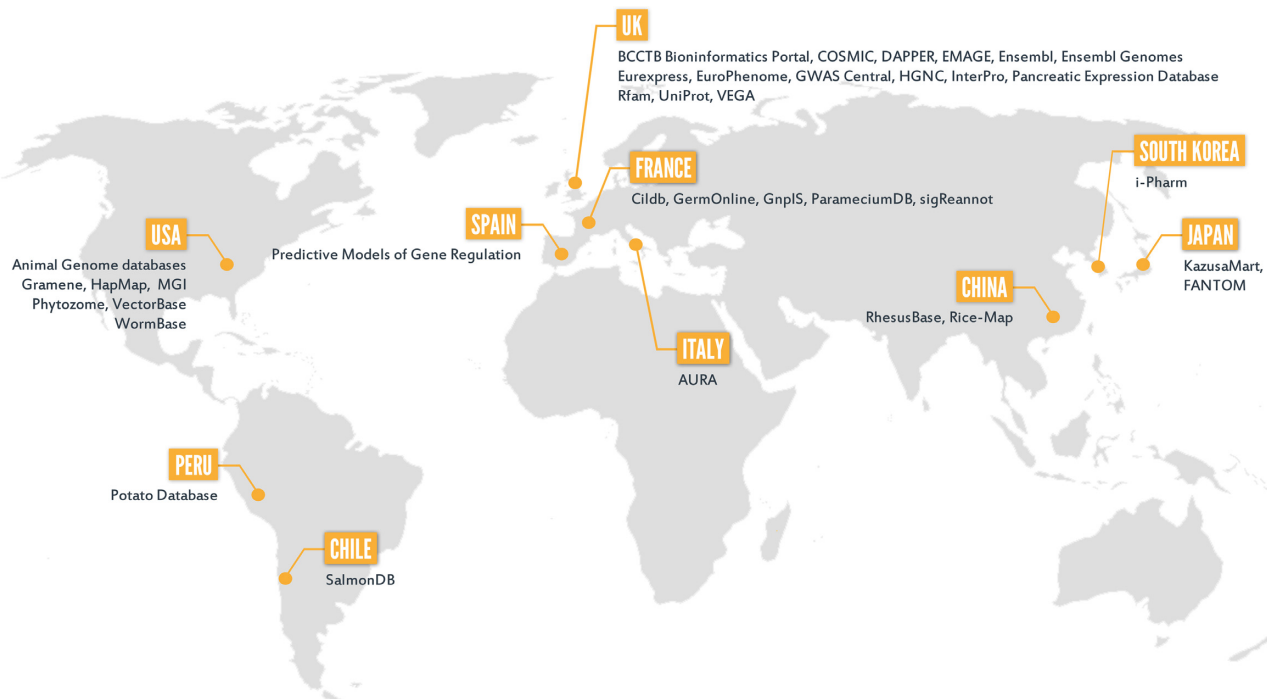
UK
BCCTB Bioninformatics Portal, COSMIC, DAPPER, EMAGE, Ensembl, Ensembl Genomes
Eurexpress, EuroPhenome, GWAS Central, HGNC, InterPro, Pancreatic Expression Database
Rfam, UniProt, VEGA

FRANCE
Cildb, GermOnline, GnpIS, ParameciumDB, sigReannot

SOUTH KOREA
i-Pharm

USA
Animal Genome databases
Gramene, HapMap, MGI
Phytozome, VectorBase
WormBase

SPAIN
Predictive Models of Gene Regulation

JAPAN
KazusaMart,
FANTOM

CHINA
RhesusBase, Rice-Map

ITALY
AURA

PERU
Potato Database

CHILE
SalmonDB